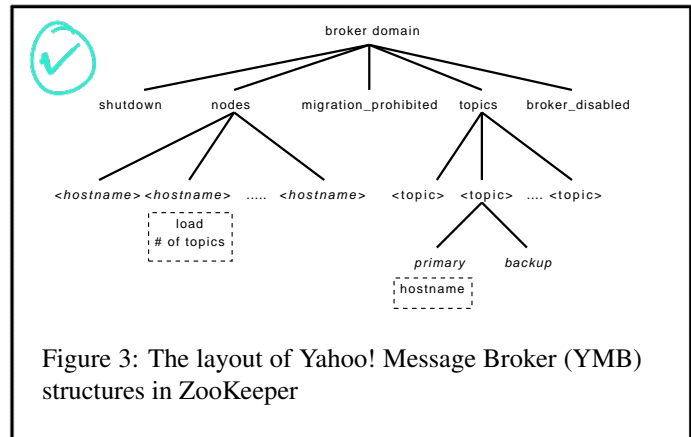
broker domain

shutdown

nodes

migration_prohibited

topics

broker_disabled

<hostname> <hostname> ..... <hostname>

load
# of topics

<topic> <topic> .... <topic>

primary

backup

hostname

Figure 3: The layout of Yahoo! Message Broker (YMB) structures in ZooKeeper